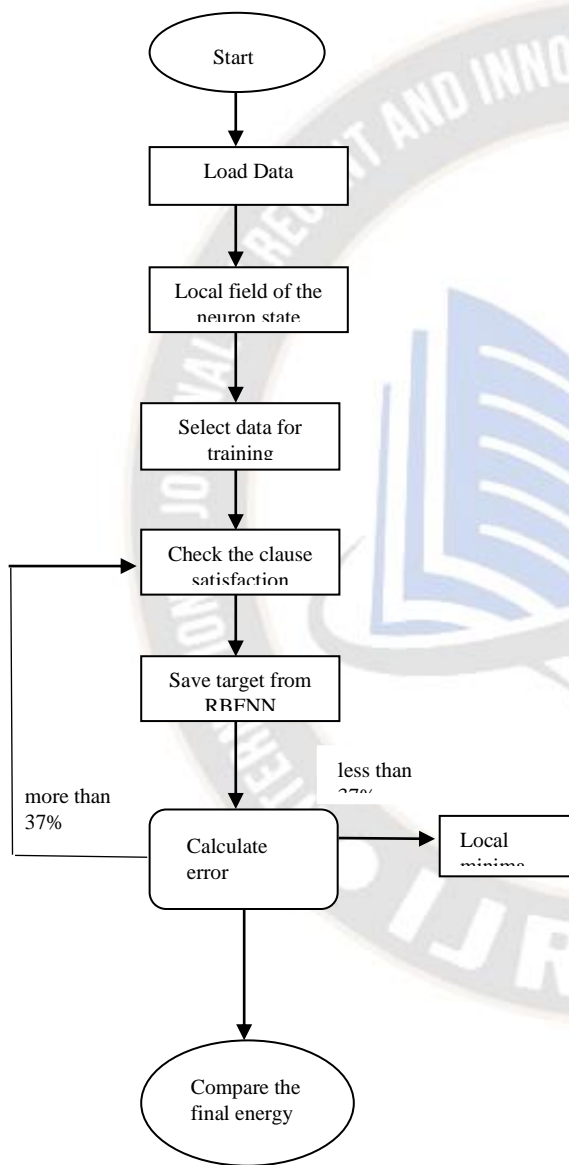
Start

Load Data

Local field of the neuron state

Select data for training

Check the clause satisfaction

Save target from RBFNN

less than 37%

more than 37%

Calculate error

Local minima

Compare the final energy

AND INNO